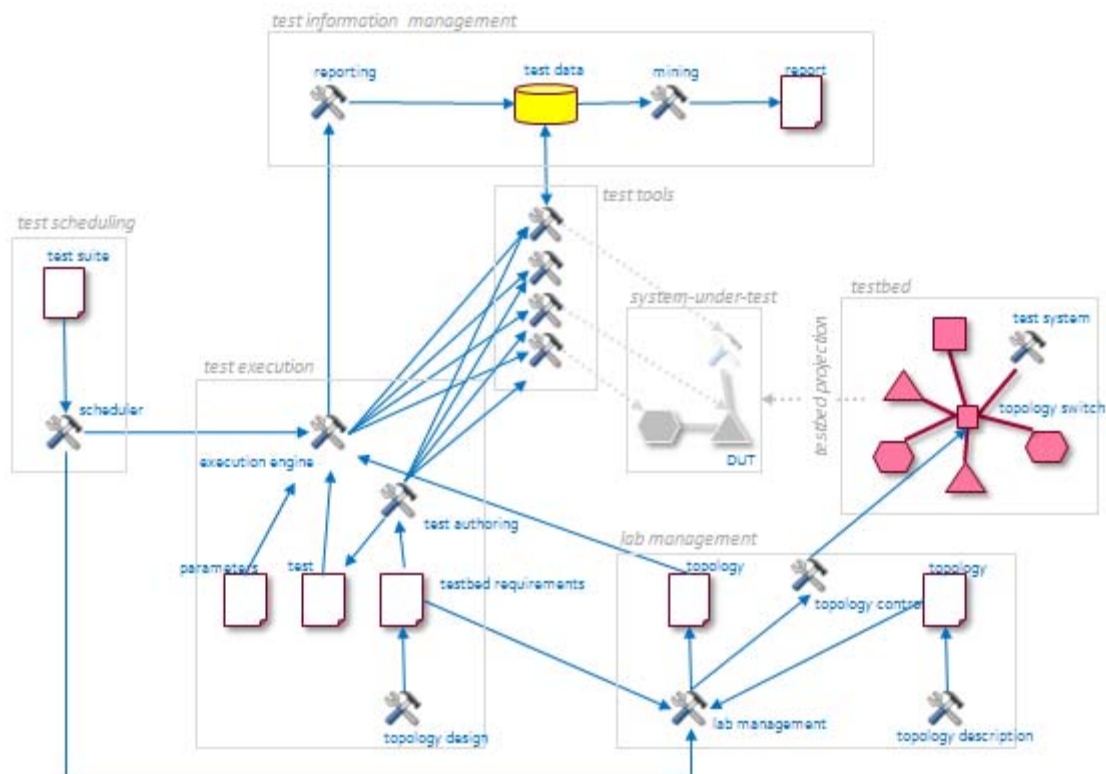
test information management

reporting

test data

mining

report

test tools

test scheduling

test suite

scheduler

system-under-test

DUT

testbed

testbed projection

test system

topology switch

test execution

execution engine

parameters

test

test authoring

testbed requirements

topology design

lab management

topology

topology control

topology

lab management

topology description